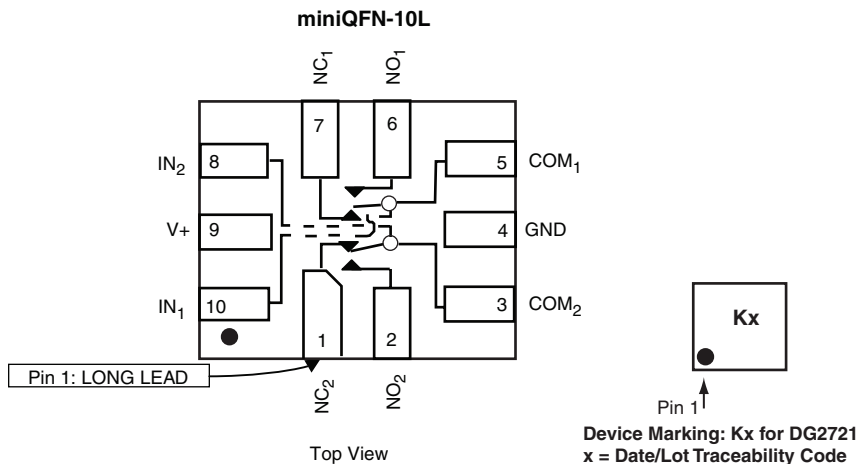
miniQFN-10L

$NC_1$ $NO_1$

7 6

$IN_2$ 8

5 $COM_1$

V+ 9

4 GND

$IN_1$ 10

3 $COM_2$

1 2

Pin 1: LONG LEAD

$NC_2$ $NO_2$

Top View

Kx

Pin 1

Device Marking: Kx for DG2721
x = Date/Lot Traceability Code